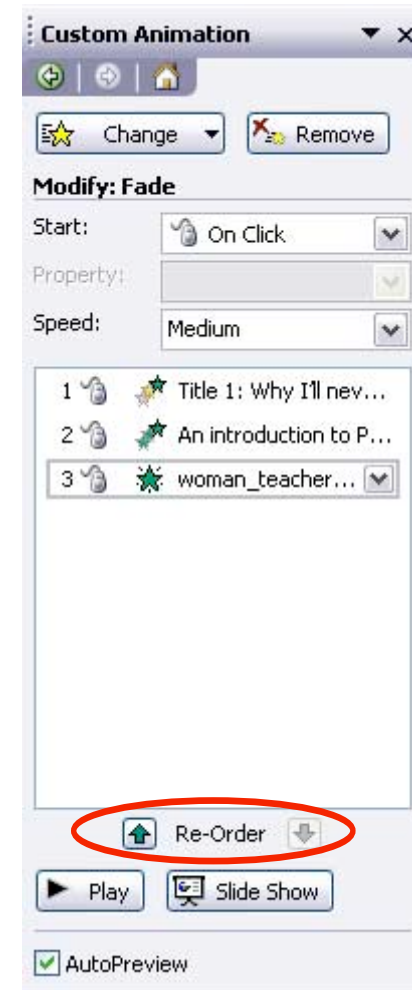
Custom Animation

Change
Remove

Modify: Fade

Start: On Click

Property:

Speed: Medium

1 Title 1: Why I'll nev...
2 An introduction to P...
3 woman_teacher...

Re-Order

Play
Slide Show

AutoPreview